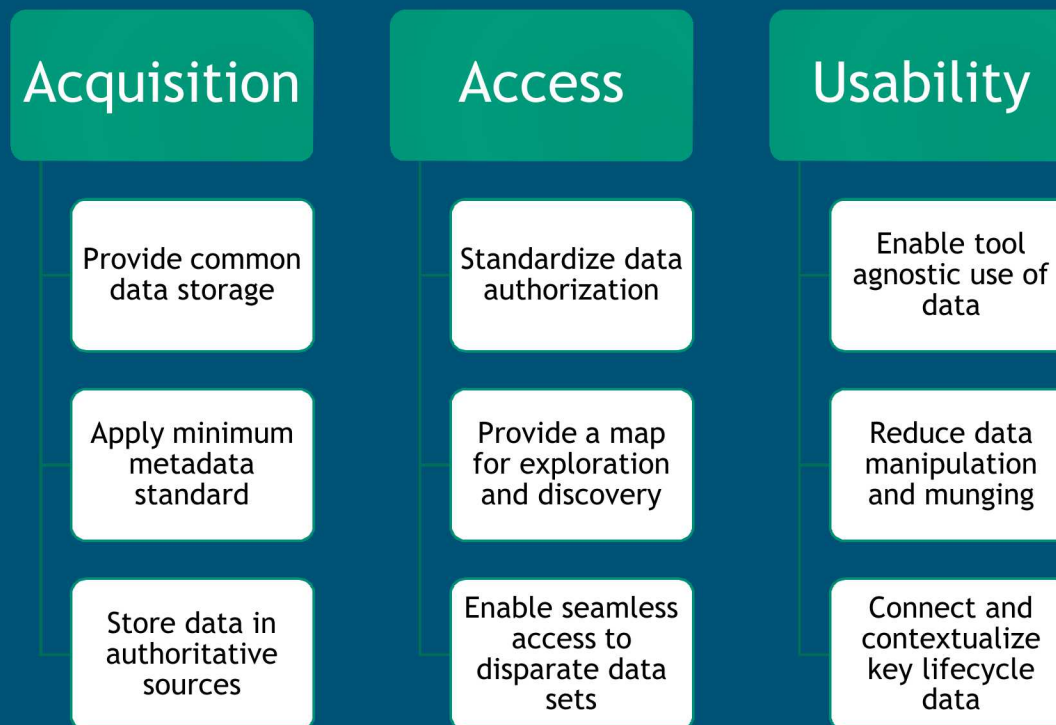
Acquisition

Provide common data storage

Apply minimum metadata standard

Store data in authoritative sources

Access

Standardize data authorization

Provide a map for exploration and discovery

Enable seamless access to disparate data sets

Usability

Enable tool agnostic use of data

Reduce data manipulation and munging

Connect and contextualize key lifecycle data